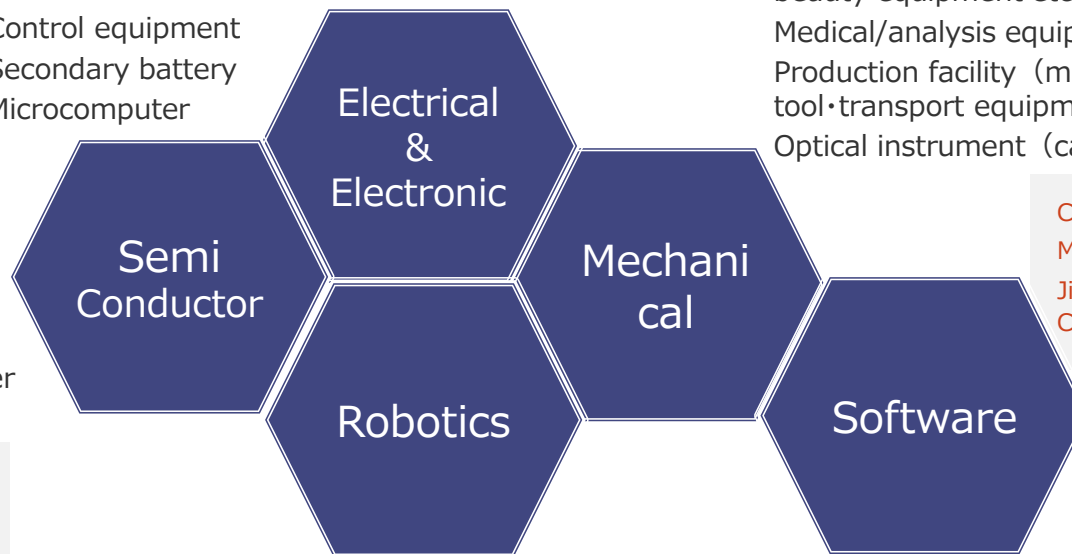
Control equipment
Secondary battery
Microcomputer

er

Electrical
&
Electronic

Semi
Conductor

Mechani
cal

Robotics

Software

beauty equipment etc
Medical/analysis equip
Production facility（m
tool・transport equipm
Optical instrument（ca

C
M
Ji
C